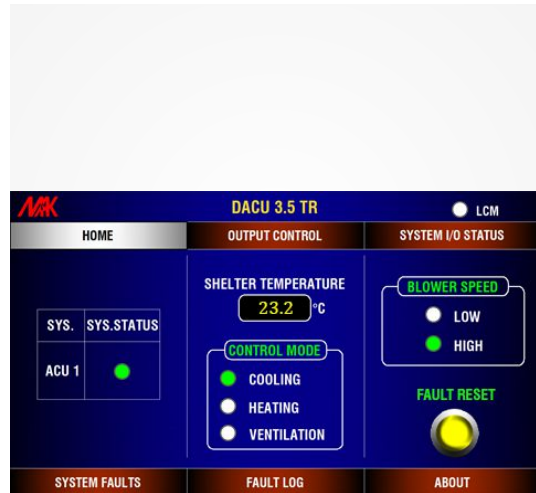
NAK

DACU 3.5 TR

LCM

HOME

OUTPUT CONTROL

SYSTEM I/O STATUS

| SYS. | SYS.STATUS |
|---|---|
| ACU 1 | |

SHELTER TEMPERATURE

23.2 °C

CONTROL MODE

COOLING

HEATING

VENTILATION

BLOWER SPEED

LOW

HIGH

FAULT RESET

SYSTEM FAULTS

FAULT LOG

ABOUT